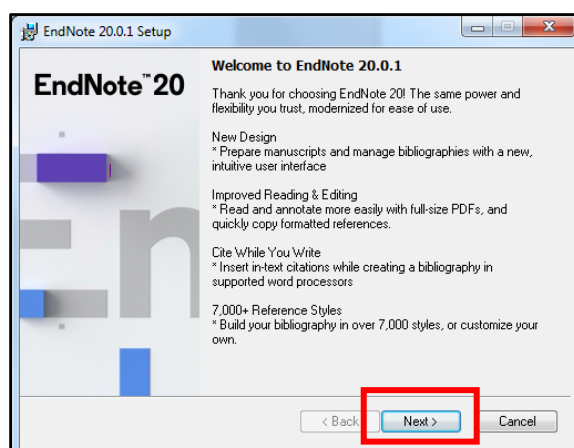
EndNote 20.0.1 Setup

EndNote™ 20

Welcome to EndNote 20.0.1

Thank you for choosing EndNote 20! The same power and flexibility you trust, modernized for ease of use.

New Design
* Prepare manuscripts and manage bibliographies with a new, intuitive user interface

Improved Reading & Editing
* Read and annotate more easily with full-size PDFs, and quickly copy formatted references.

Cite While You Write
* Insert in-text citations while creating a bibliography in supported word processors

7,000+ Reference Styles
* Build your bibliography in over 7,000 styles, or customize your own.

< Back | Next > | Cancel